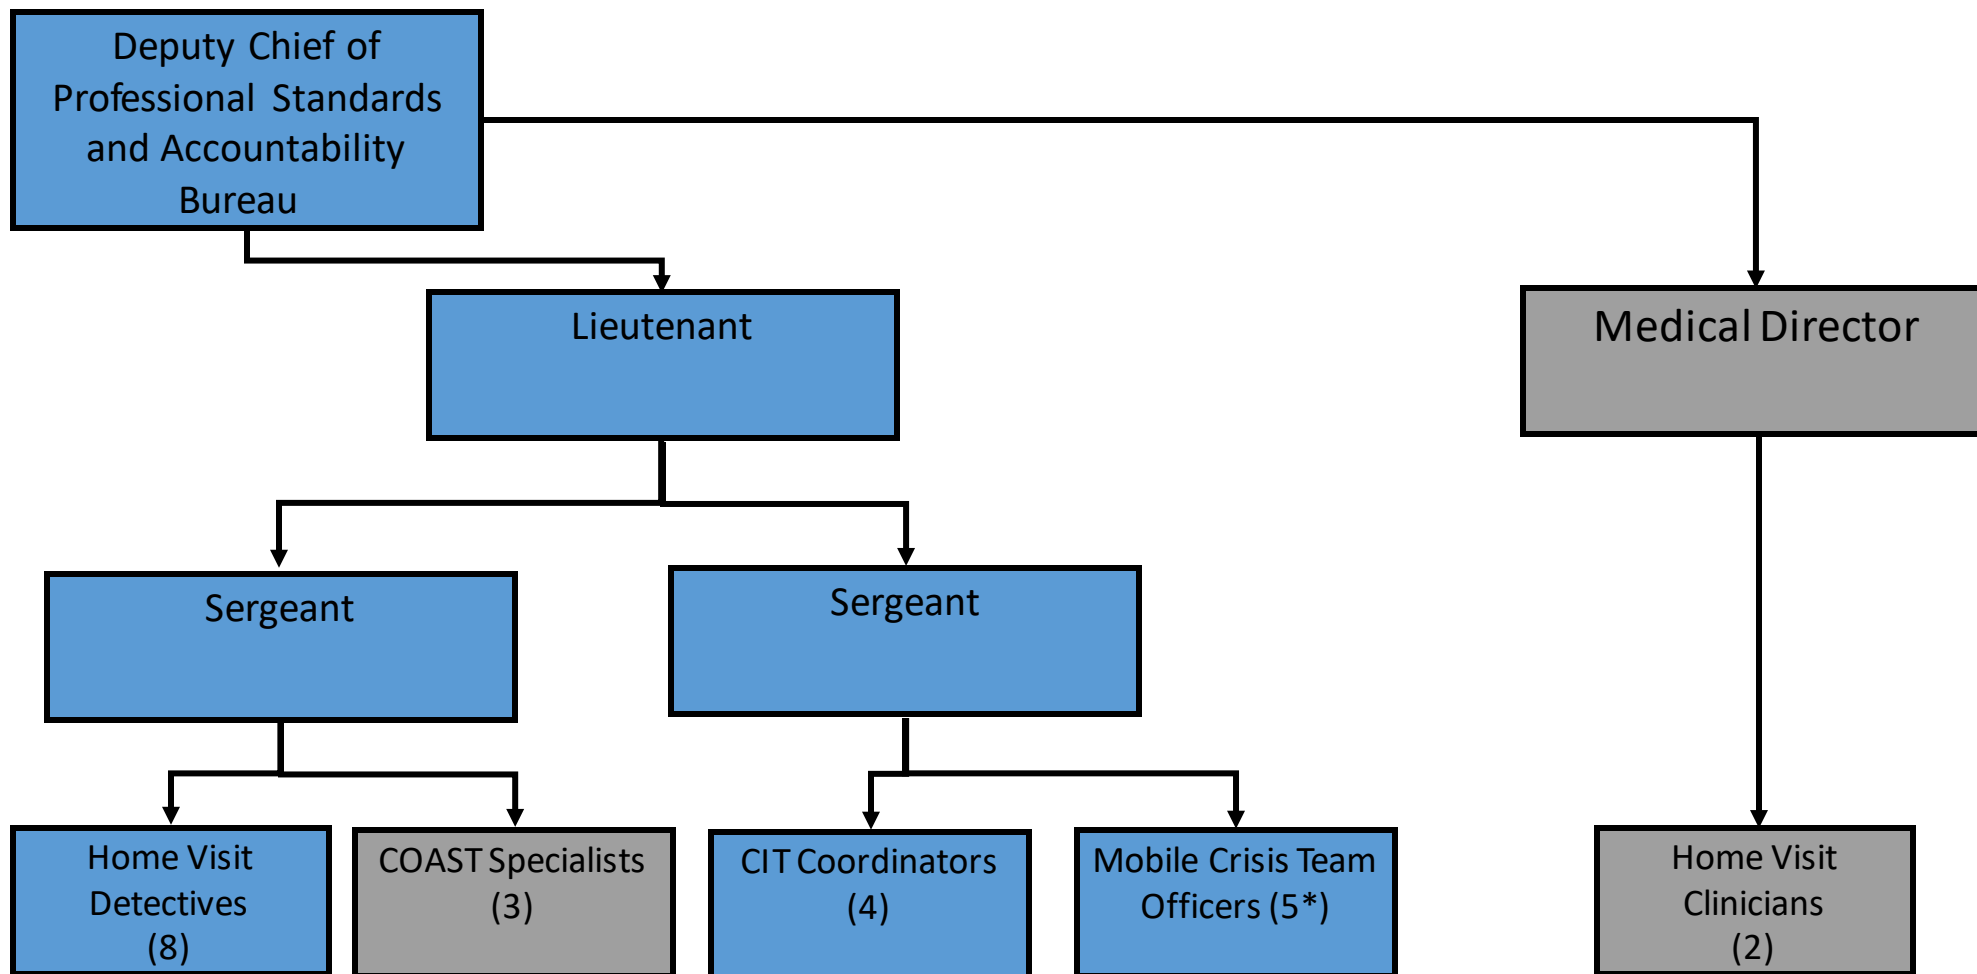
Deputy Chief of Professional Standards and Accountability Bureau

Lieutenant

Medical Director

Sergeant

Sergeant

Home Visit Detectives (8)

COAST Specialists (3)

CIT Coordinators (4)

Mobile Crisis Team Officers (5*)

Home Visit Clinicians (2)